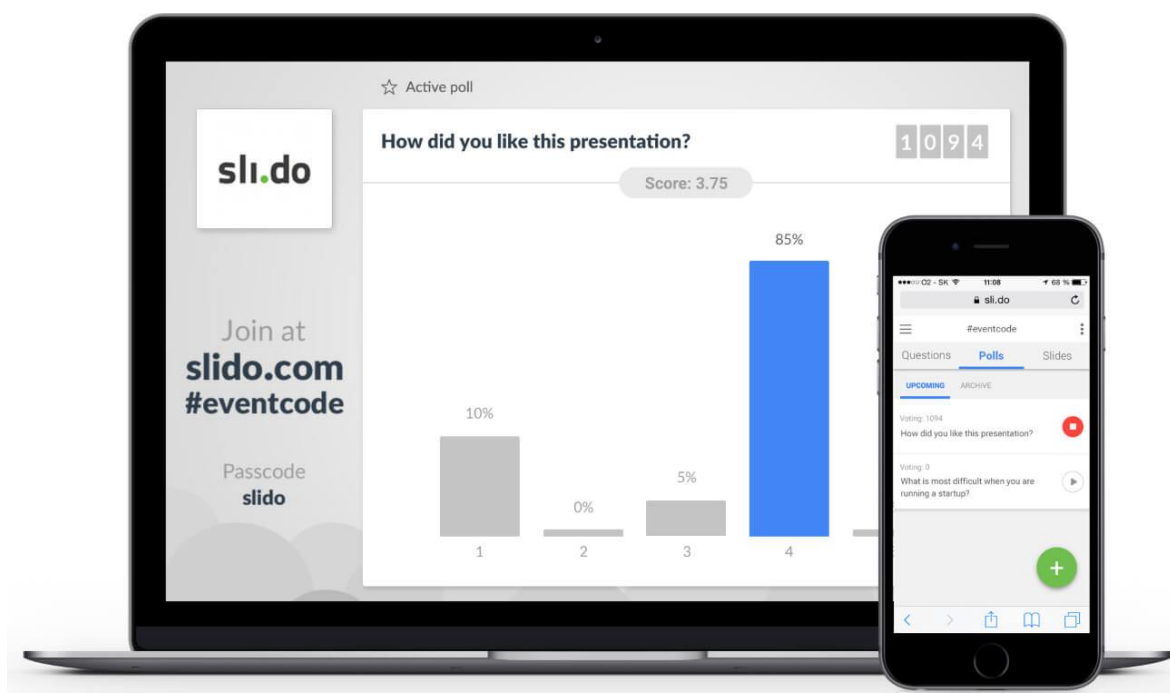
sli.do

Join at
slido.com
#eventcode

Passcode
slido

☆ Active poll

How did you like this presentation?

1 0 9 4

Score: 3.75

10%
0%
5%
85%

1
2
3
4

●●●○○ O2 - SK 11:08 68 %
sli.do
#eventcode
Questions Polls Slides
UPCOMING ARCHIVE
Voting: 1094
How did you like this presentation?
Voting: 0
What is most difficult when you are running a startup?
+